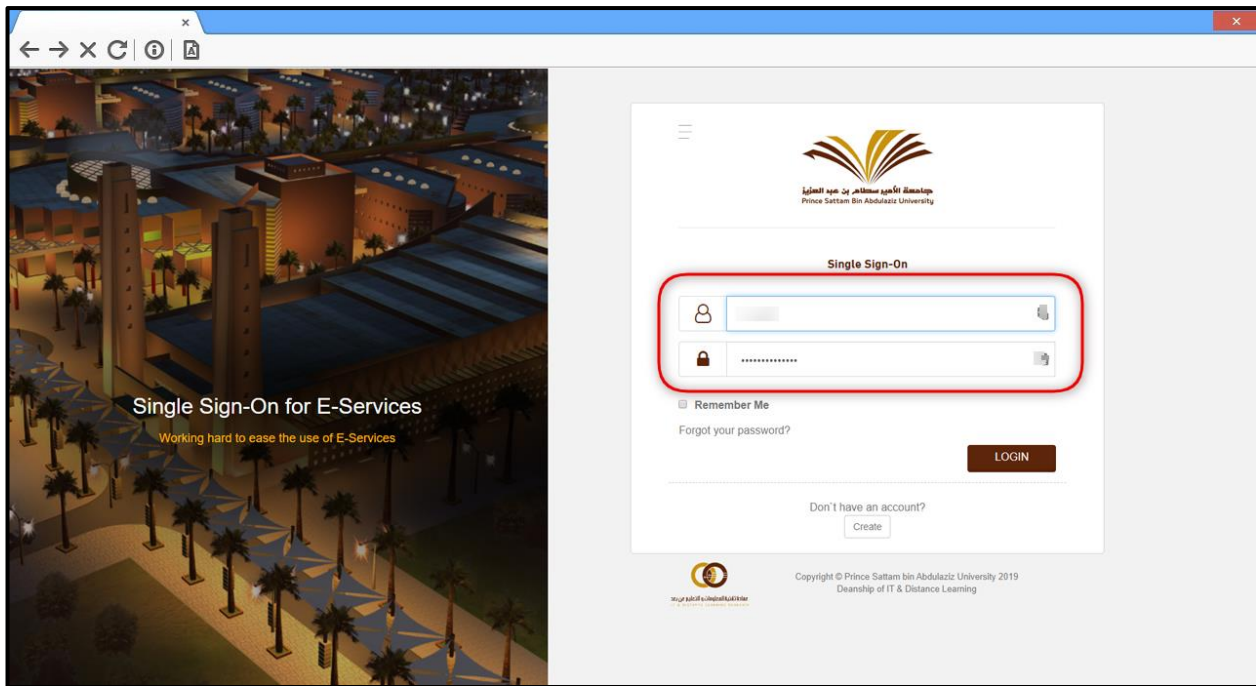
Single Sign-On for E-Services

Working hard to ease the use of E-Services

جامعة الأمير سطام بن عبد العزيز
Prince Sattam Bin Abdulaziz University

Single Sign-On

•••••••••••••••

Remember Me

Forgot your password?

LOGIN

Don't have an account?

Create

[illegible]

Copyright © Prince Sattam bin Abdulaziz University 2019
Deanship of IT & Distance Learning